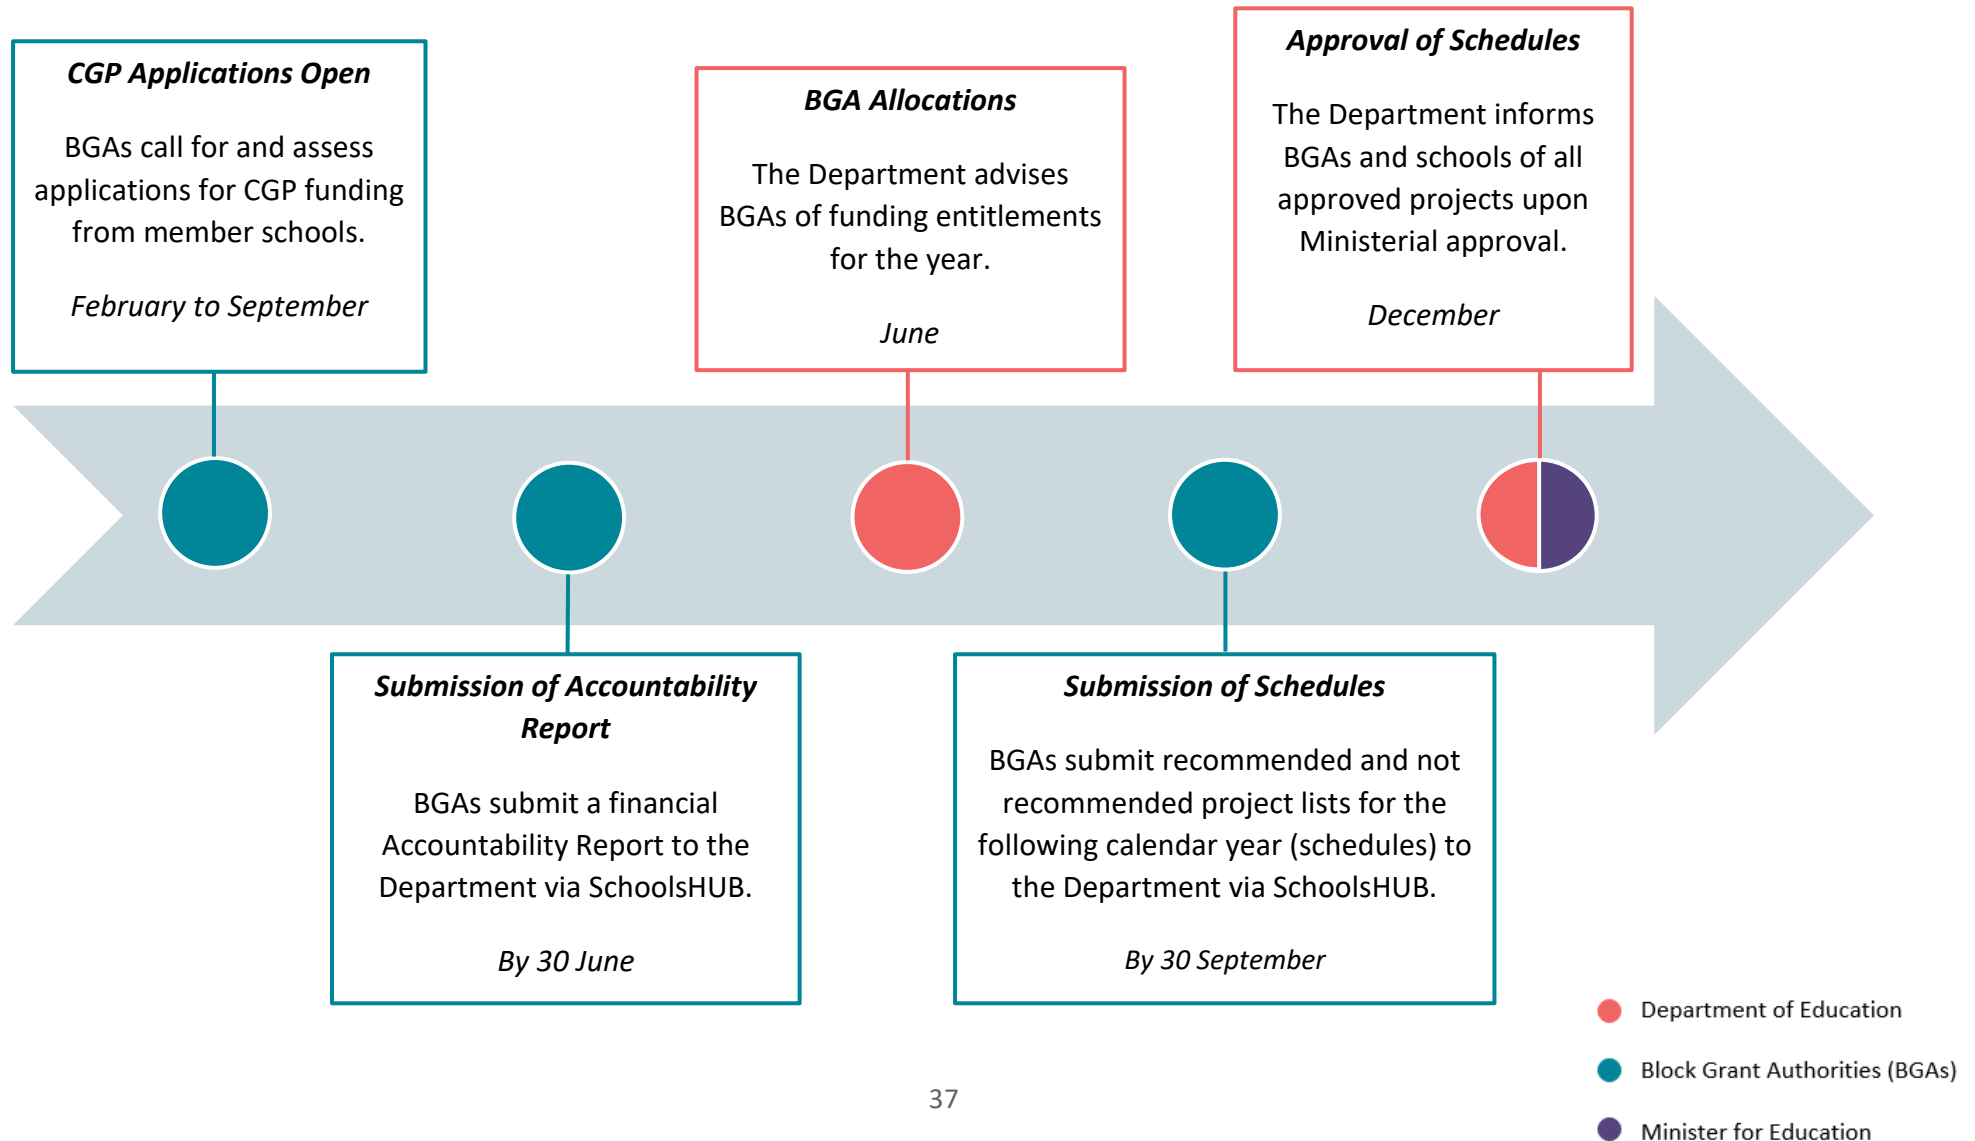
**CGP Applications Open**

BGAs call for and assess applications for CGP funding from member schools.

*February to September*

**BGA Allocations**

The Department advises BGAs of funding entitlements for the year.

*June*

**Approval of Schedules**

The Department informs BGAs and schools of all approved projects upon Ministerial approval.

*December*

**Submission of Accountability Report**

BGAs submit a financial Accountability Report to the Department via SchoolsHUB.

*By 30 June*

**Submission of Schedules**

BGAs submit recommended and not recommended project lists for the following calendar year (schedules) to the Department via SchoolsHUB.

*By 30 September*

Department of Education

Block Grant Authorities (BGAs)

Minister for Education

37